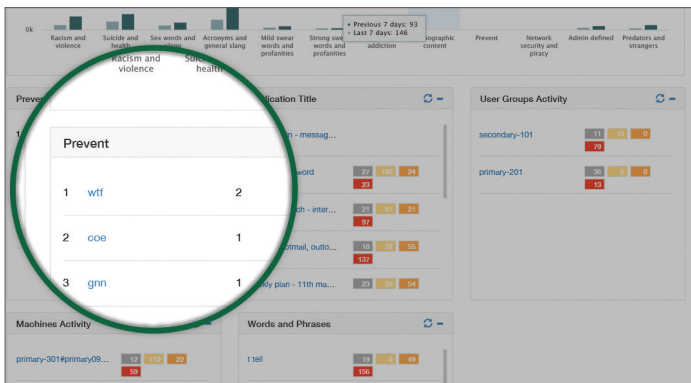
0k

Racism and violence

Suicide and health

Sex words and slang

Acronyms and general slang

Mild swear words and profanities

Strong swear words and profanities

• Previous 7 days: 93
• Last 7 days: 146

addiction

Pornographic content

Prevent

Network security and piracy

Admin defined

Predators and strangers

Racism and violence

Suicide and health

Prevent

Prevent

| | | |
|---|---|---|
| 1 | wtf | 2 |
| 2 | coe | 1 |
| 3 | gnn | 1 |

Application Title

...n - messag...

...word 27 100 24 23

...ch - inter... 21 37 21 97

...otmail, outlo... 16 32 55 137

...kly plan - 11th ma... 23 25 54

User Groups Activity

secondary-101 11 18 0 29

primary-201 36 4 0 13

Machines Activity

primary-301#primary09... 12 173 22 59

Words and Phrases

t tell 19 0 49 156